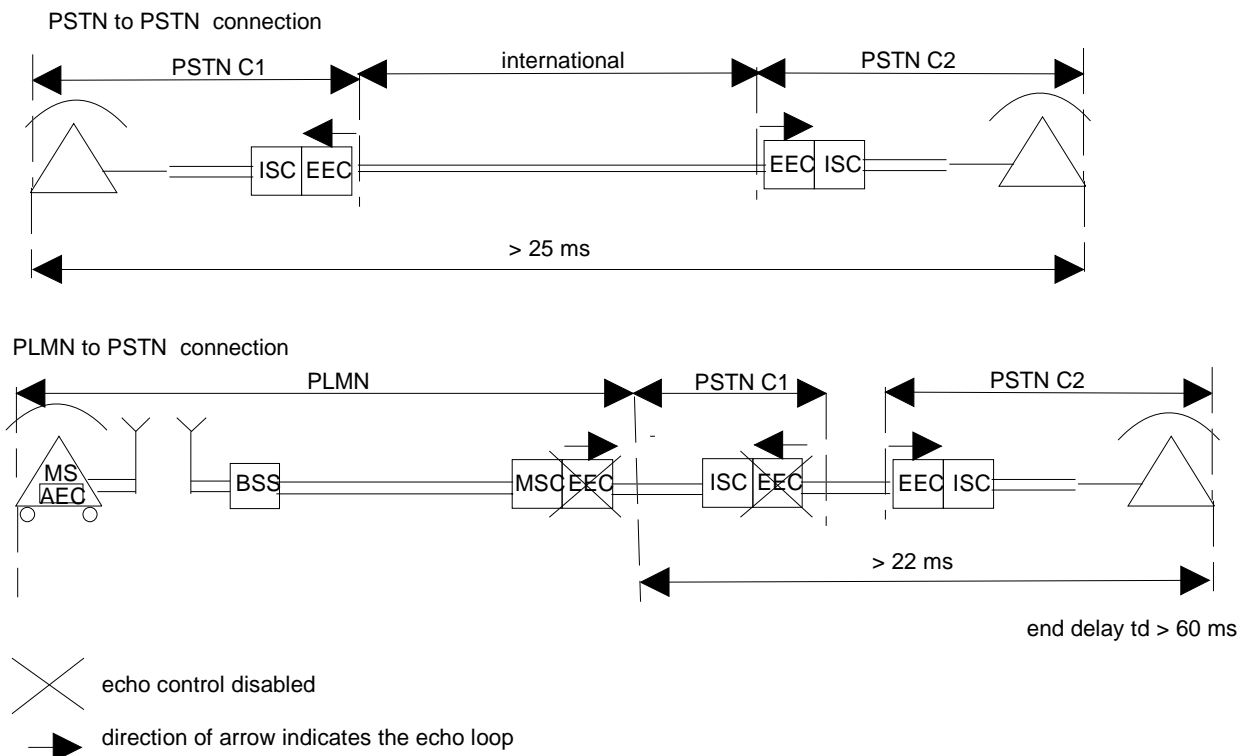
PSTN to PSTN connection

PSTN C1

international

PSTN C2

ISC EEC

EEC ISC

> 25 ms

PLMN to PSTN connection

PLMN

PSTN C1

PSTN C2

MS
AEC

BSS

MSC EEC

ISC EEC

EEC ISC

> 22 ms

end delay td > 60 ms

echo control disabled

direction of arrow indicates the echo loop